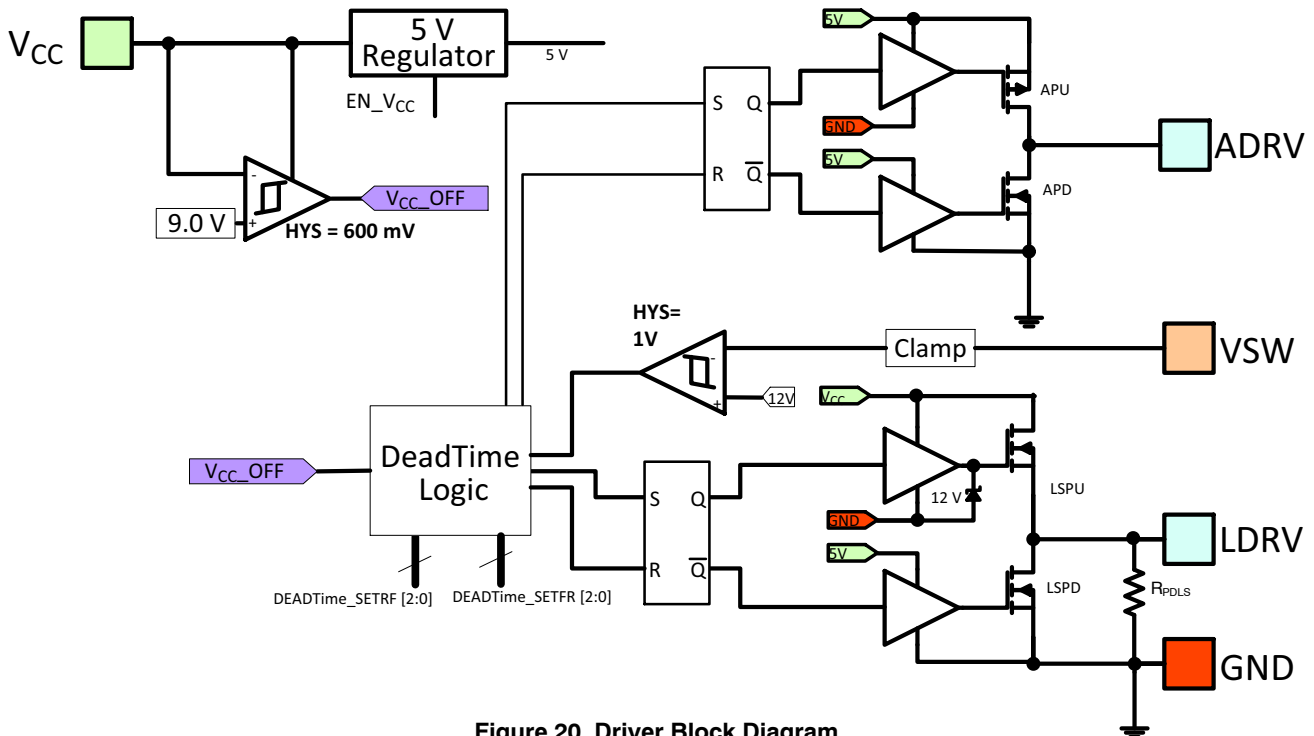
$V_{CC}$

5 V Regulator

5 V

$EN\_V_{CC}$

-

+

9.0 V

$V_{CC}\_OFF$

HYS = 600 mV

5V

GND

5V

S Q

R $\overline{Q}$

APU

APD

ADRV

HYS= 1V

-

+

Clamp

VSW

12V

$V_{CC}$

$V_{CC}\_OFF$

DeadTime Logic

S Q

R $\overline{Q}$

12 V

GND

5V

LSPU

LSPD

LDRV

$R_{PDLS}$

GND

DEADTime_SETRF [2:0]

DEADTime_SETFR [2:0]

Figure 20. Driver Block Diagram